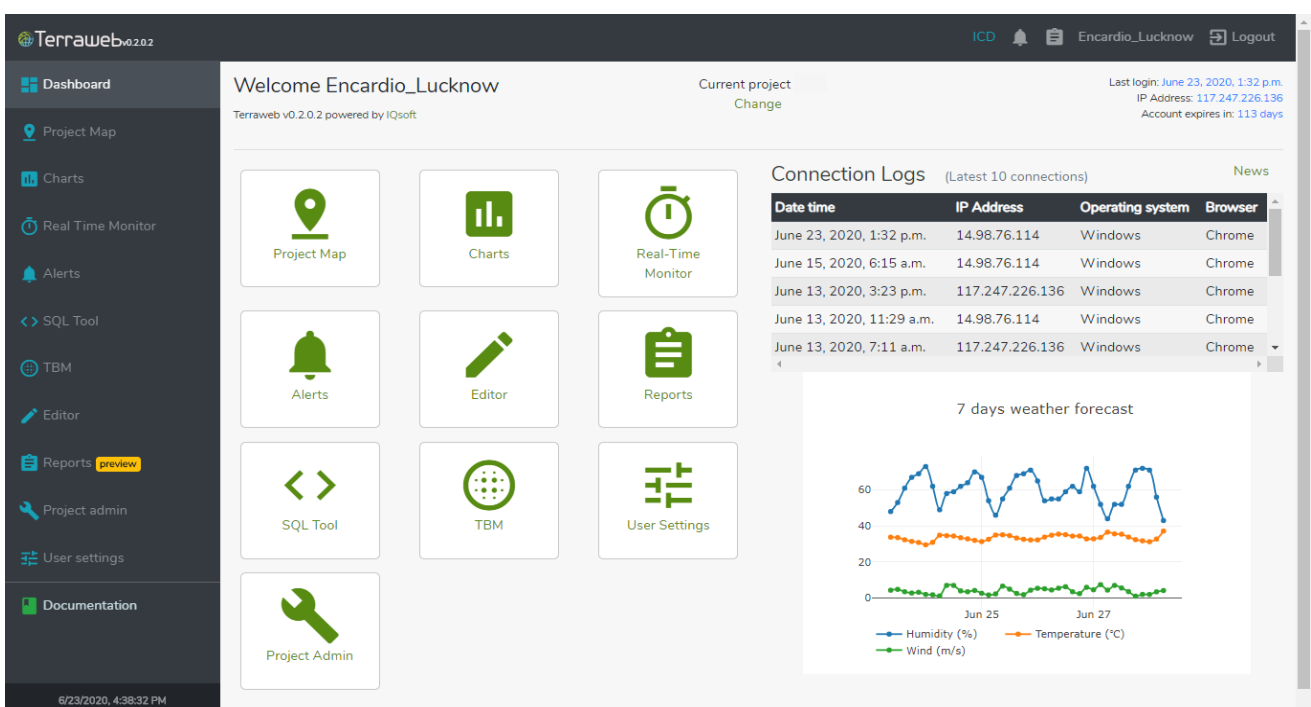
Terraweb v0.2.0.2

ICD Encardio_Lucknow Logout

Dashboard
Project Map
Charts
Real Time Monitor
Alerts
SQL Tool
TBM
Editor
Reports preview
Project admin
User settings
Documentation

6/23/2020, 4:38:32 PM

Welcome Encardio_Lucknow
Terraweb v0.2.0.2 powered by IQsoft

Current project
Change

Last login: June 23, 2020, 1:32 p.m.
IP Address: 117.247.226.136
Account expires in: 113 days

Project Map
Charts
Real-Time Monitor
Alerts
Editor
Reports
SQL Tool
TBM
User Settings
Project Admin

Connection Logs (Latest 10 connections)
News

| Date time | IP Address | Operating system | Browser |
|---|---|---|---|
| June 23, 2020, 1:32 p.m. | 14.98.76.114 | Windows | Chrome |
| June 15, 2020, 6:15 a.m. | 14.98.76.114 | Windows | Chrome |
| June 13, 2020, 3:23 p.m. | 117.247.226.136 | Windows | Chrome |
| June 13, 2020, 11:29 a.m. | 14.98.76.114 | Windows | Chrome |
| June 13, 2020, 7:11 a.m. | 117.247.226.136 | Windows | Chrome |

7 days weather forecast
60
40
20
0
Jun 25
Jun 27
Humidity (%)
Temperature (°C)
Wind (m/s)